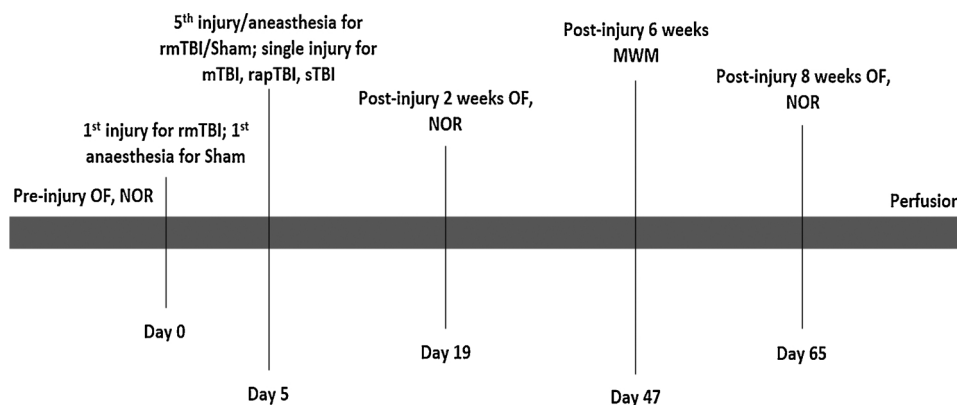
5$^{th}$ injury/anaesthesia for rmTBI/Sham; single injury for mTBI, rapTBI, sTBI

Post-injury 6 weeks MWM

Post-injury 2 weeks OF, NOR

Post-injury 8 weeks OF, NOR

1$^{st}$ injury for rmTBI; 1$^{st}$ anaesthesia for Sham

Pre-injury OF, NOR

Perfusion

Day 0

Day 19

Day 65

Day 5

Day 47